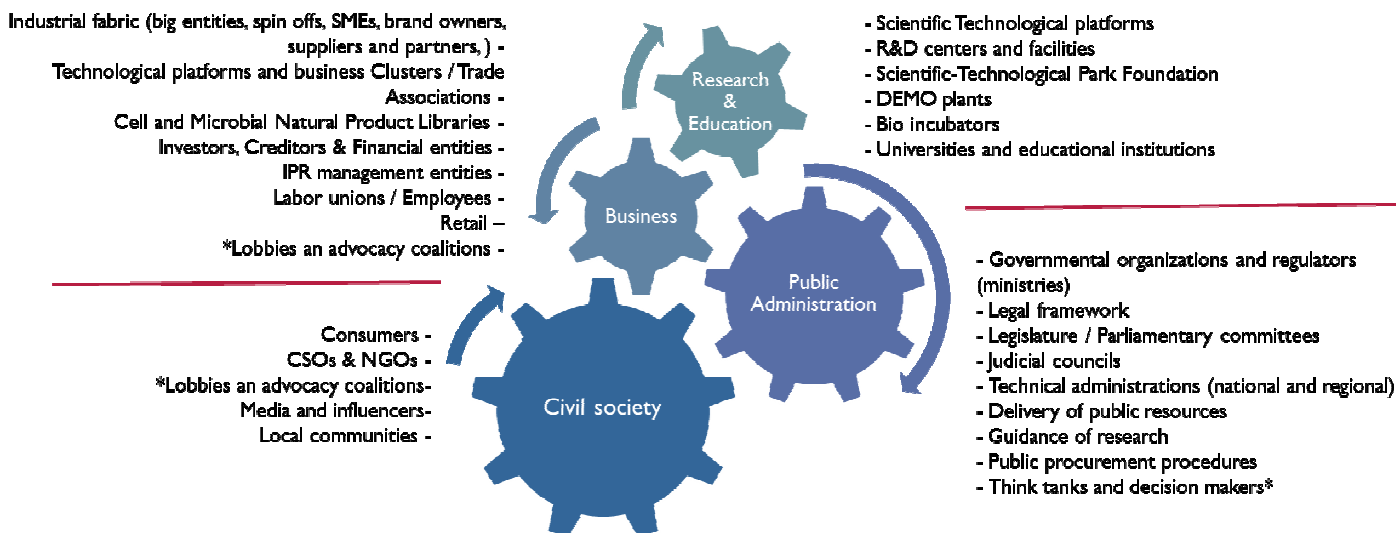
Industrial fabric (big entities, spin offs, SMEs, brand owners, suppliers and partners, ) -
Technological platforms and business Clusters / Trade Associations -
Cell and Microbial Natural Product Libraries -
Investors, Creditors & Financial entities -
IPR management entities -
Labor unions / Employees -
Retail –
*Lobbies an advocacy coalitions -

Research & Education

- Scientific Technological platforms
- R&D centers and facilities
- Scientific-Technological Park Foundation
- DEMO plants
- Bio incubators
- Universities and educational institutions

Business

Public Administration

- Governmental organizations and regulators (ministries)
- Legal framework
- Legislature / Parliamentary committees
- Judicial councils
- Technical administrations (national and regional)
- Delivery of public resources
- Guidance of research
- Public procurement procedures
- Think tanks and decision makers*

Consumers -
CSOs & NGOs -
*Lobbies an advocacy coalitions-
Media and influencers-
Local communities -

Civil society